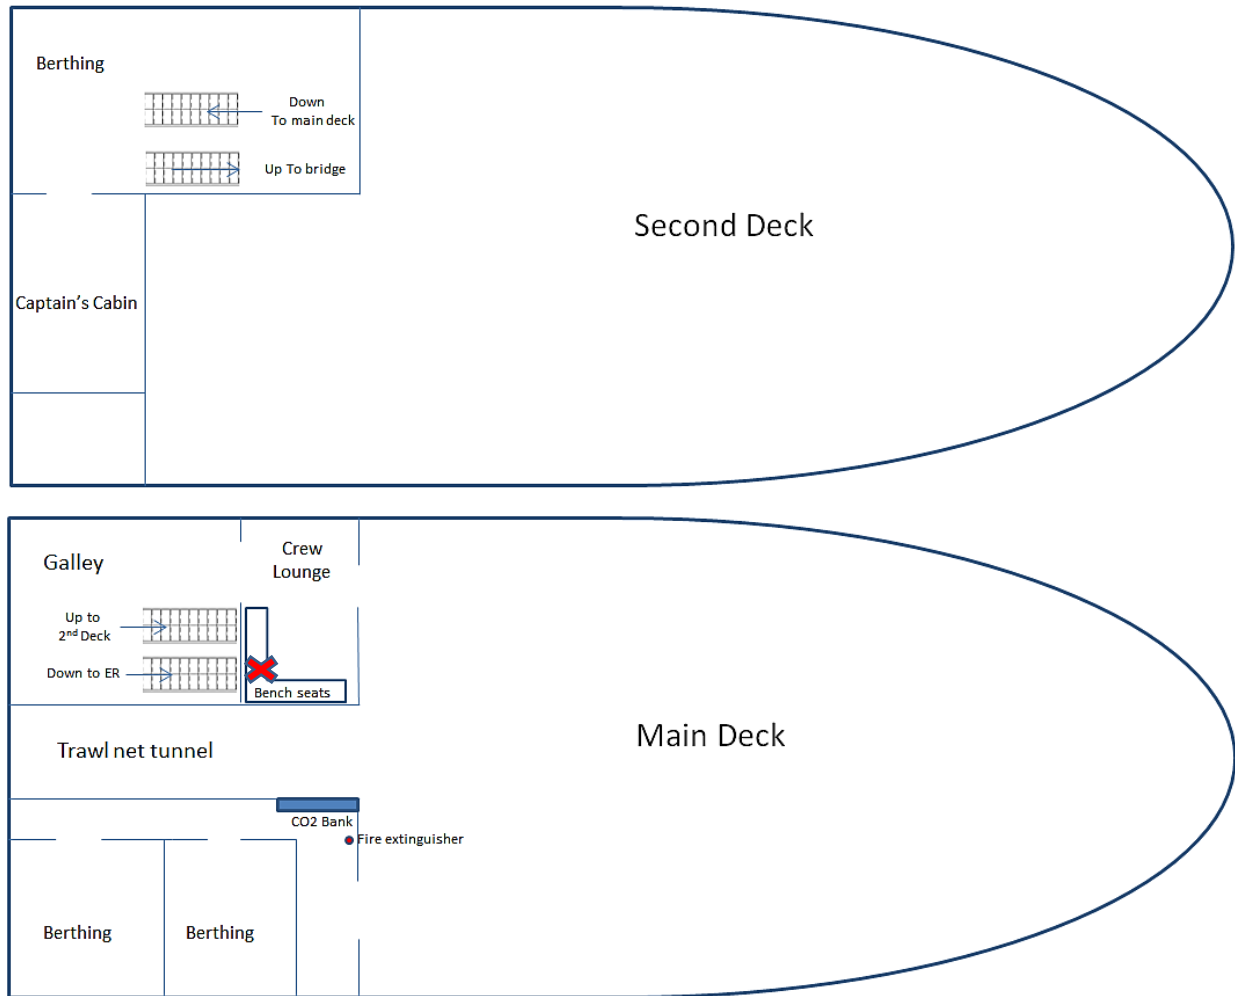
Berthing

Down
To main deck

Up To bridge

Second Deck

Captain’s Cabin

Galley

Crew
Lounge

Up to
$2^{nd}$ Deck

Down to ER

Bench seats

Trawl net tunnel

Main Deck

CO2 Bank

Fire extinguisher

Berthing

Berthing